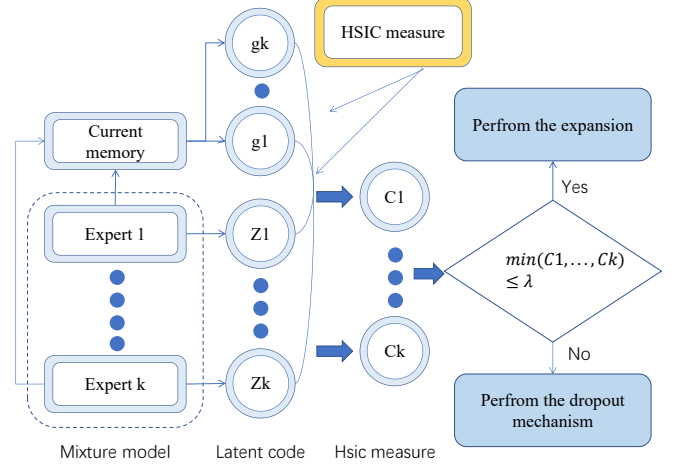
HSIC measure

gk

g1

Current memory

Expert 1

Z1

C1

Expert k

Zk

Ck

Perfrom the expansion

Yes

$min(C1,...,Ck) \leq \lambda$

No

Perfrom the dropout mechanism

Mixture model

Latent code

Hsic measure